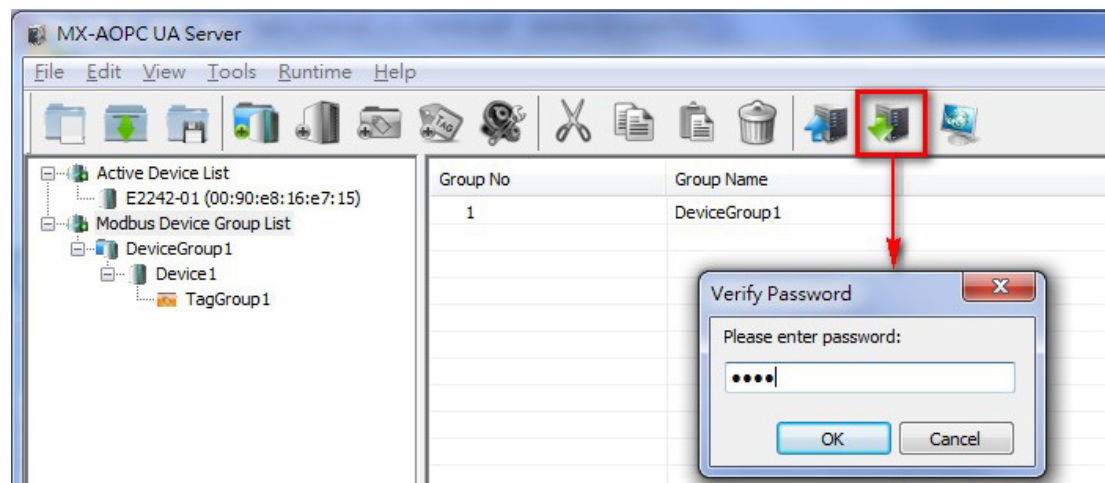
MX-AOPC UA Server

File Edit View Tools Runtime Help

Active Device List
E2242-01 (00:90:e8:16:e7:15)
Modbus Device Group List
DeviceGroup1
Device1
TagGroup1

| Group No | Group Name |
|---|---|
| 1 | DeviceGroup1 |

Verify Password
Please enter password:
••••
OK Cancel